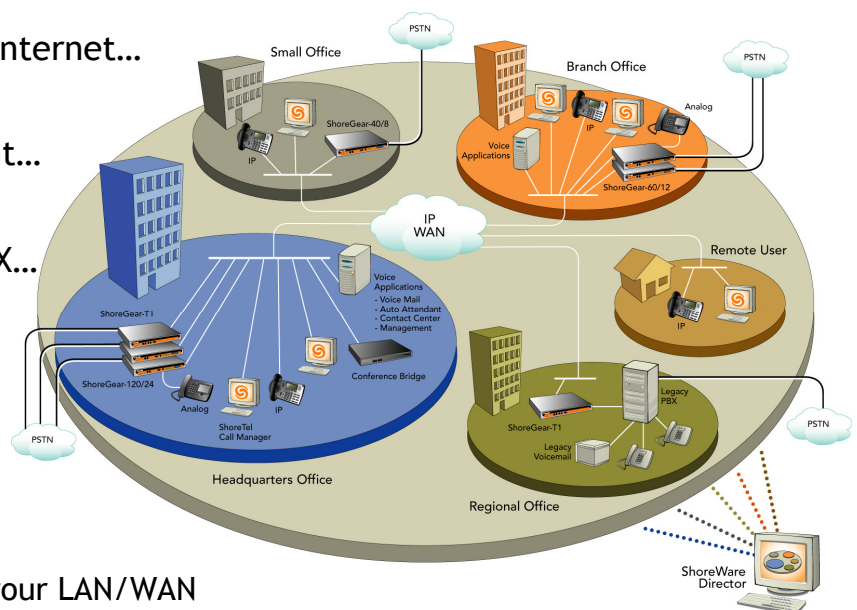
nternet…

t…

X…

our LAN/WAN

PSTN

Small Office

ShoreGear-40/8

IP

Branch Office

PSTN

Analog

IP

Voice Applications

ShoreGear-60/12

IP WAN

Remote User

IP

ShoreGear-T1

ShoreGear-120/24

Analog

ShoreTel Call Manager

IP

Voice Applications
- Voice Mail
- Auto Attendant
- Contact Center
- Management

Conference Bridge

PSTN

Headquarters Office

ShoreGear-T1

Legacy PBX

Legacy Voicemail

PSTN

Regional Office

ShoreWare Director